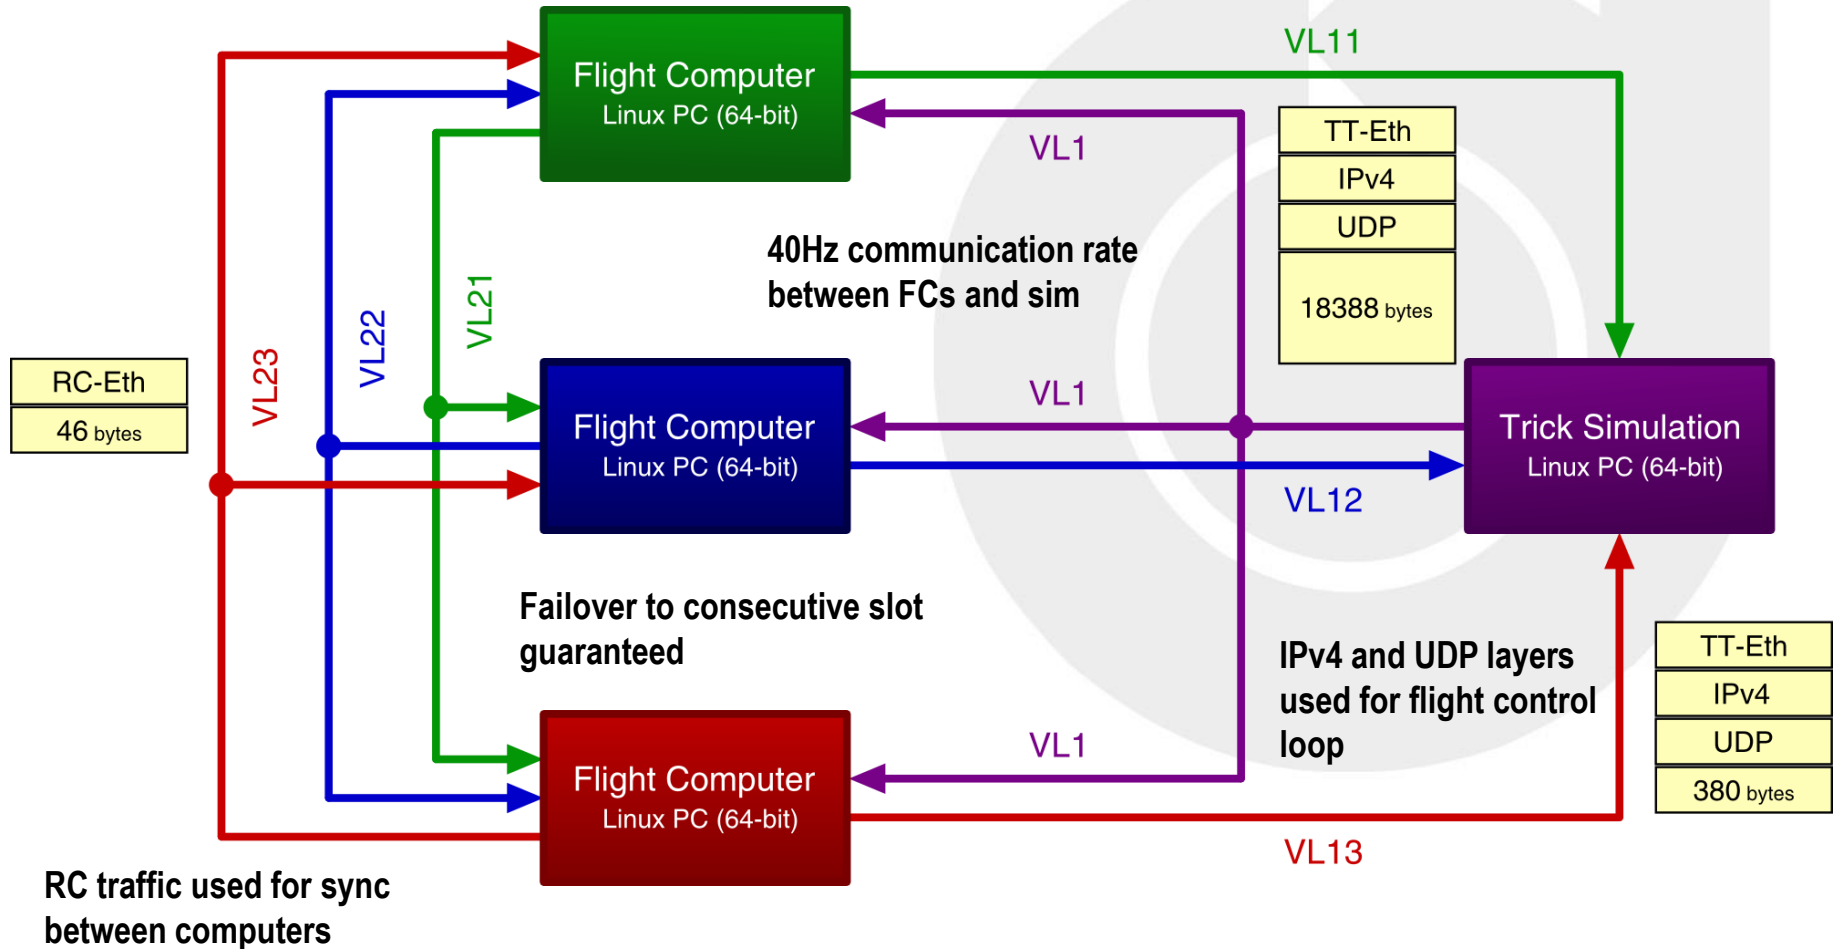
VL11

Flight Computer
Linux PC (64-bit)

VL1

TT-Eth
IPv4
UDP
18388 bytes

40Hz communication rate between FCs and sim

VL23

VL22

VL21

RC-Eth
46 bytes

Flight Computer
Linux PC (64-bit)

VL1

Trick Simulation
Linux PC (64-bit)

VL12

Failover to consecutive slot guaranteed

IPv4 and UDP layers used for flight control loop

TT-Eth
IPv4
UDP
380 bytes

Flight Computer
Linux PC (64-bit)

VL1

VL13

RC traffic used for sync between computers